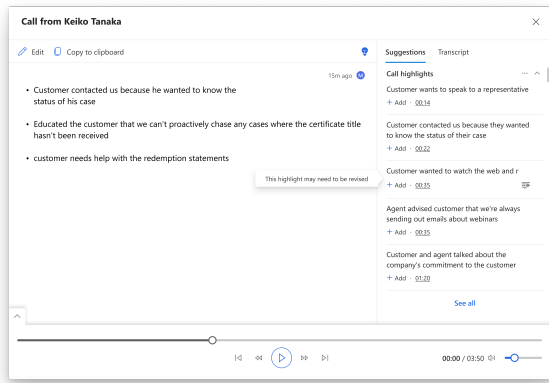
Call from Keiko Tanaka

Edit Copy to clipboard

15m ago

• Customer contacted us because he wanted to know the status of his case

• Educated the customer that we can't proactively chase any cases where the certificate title hasn't been received

• customer needs help with the redemption statements

This highlight may need to be revised

Suggestions Transcript

Call highlights

Customer wants to speak to a representative
+ Add · 00:14

Customer contacted us because they wanted to know the status of their case
+ Add · 00:22

Customer wanted to watch the web and r
+ Add · 00:35

Agent advised customer that we're always sending out emails about webinars
+ Add · 00:35

Customer and agent talked about the company's commitment to the customer
+ Add · 01:20

See all

00:00 / 03:50